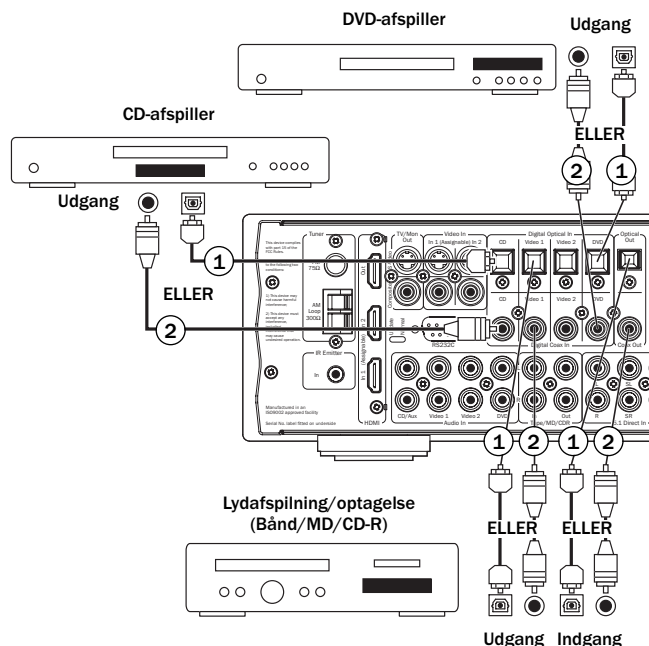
DVD-afspiller

Udgang

ELLER

2

1

CD-afspiller

Udgang

1

ELLER

2

Tuner

TV/Mon Out

Video In

In 1 (Assignable) In 2

Digital Optical In

CD

Video 1

Video 2

DVD

Optical Out

75Ω

AM Loop 300Ω

Out

CD

Video 1

Video 2

DVD

Digital Coax In

Coax Out

RS232C

Normal

IR Emitter

In

HDMI

CD/Aux

Video 1

Video 2

DVD

Audio In

Out

Tape/MD/CDR

R

SR

5.1 Direct In

Manufactured in an ISO9002 approved facility

Serial No. label fitted on underside

1

2

1

2

Lydafspilning/optagelse
(Bånd/MD/CD-R)

ELLER

ELLER

Udgang

Indgang